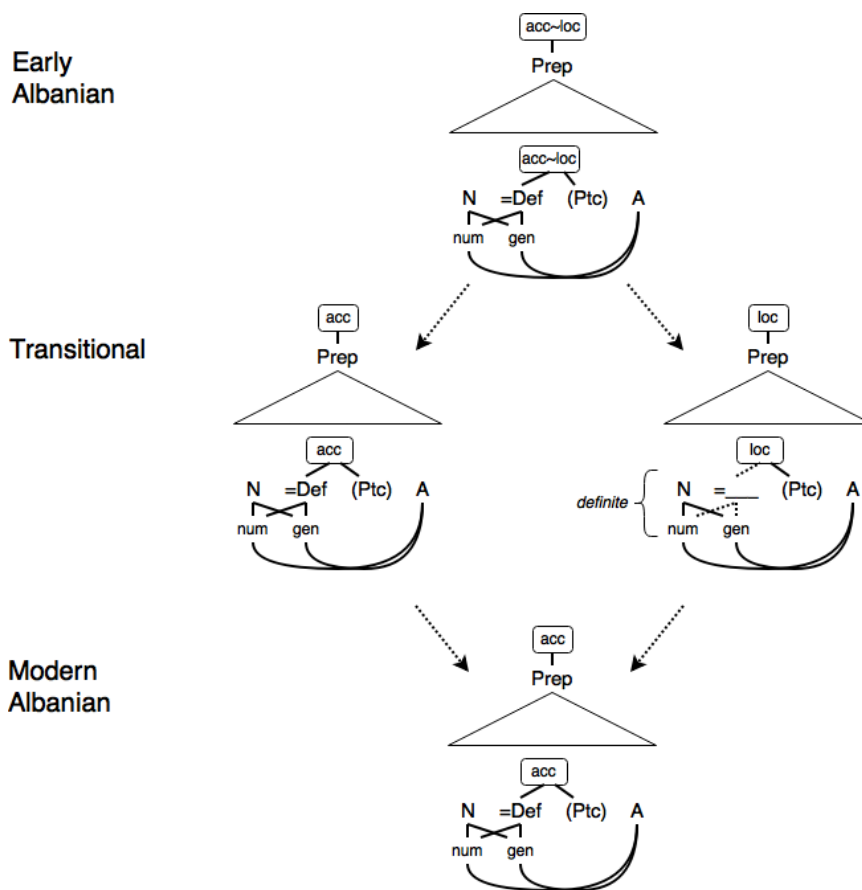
Early Albanian

acc~loc
Prep

acc~loc
N =Def (Ptc) A
num gen

Transitional

acc
Prep

acc
N =Def (Ptc) A
num gen

loc
Prep

loc
definite
N =___ (Ptc) A
num gen

Modern Albanian

acc
Prep

acc
N =Def (Ptc) A
num gen